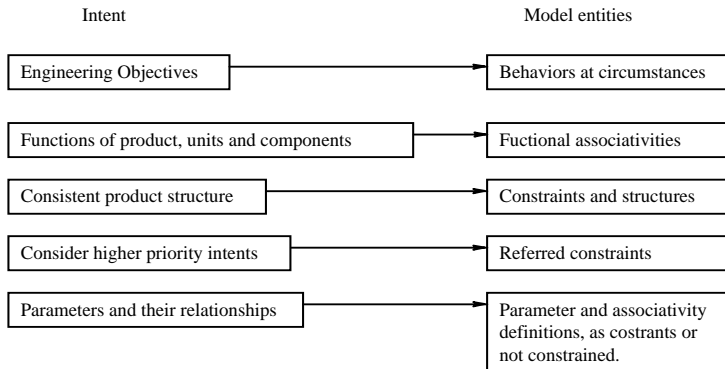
Intent

Model entities

Engineering Objectives

Behaviors at circumstances

Functions of product, units and components

Fuctional associativities

Consistent product structure

Constraints and structures

Consider higher priority intents

Referred constraints

Parameters and their relationships

Parameter and associativity definitions, as costrants or not constrained.